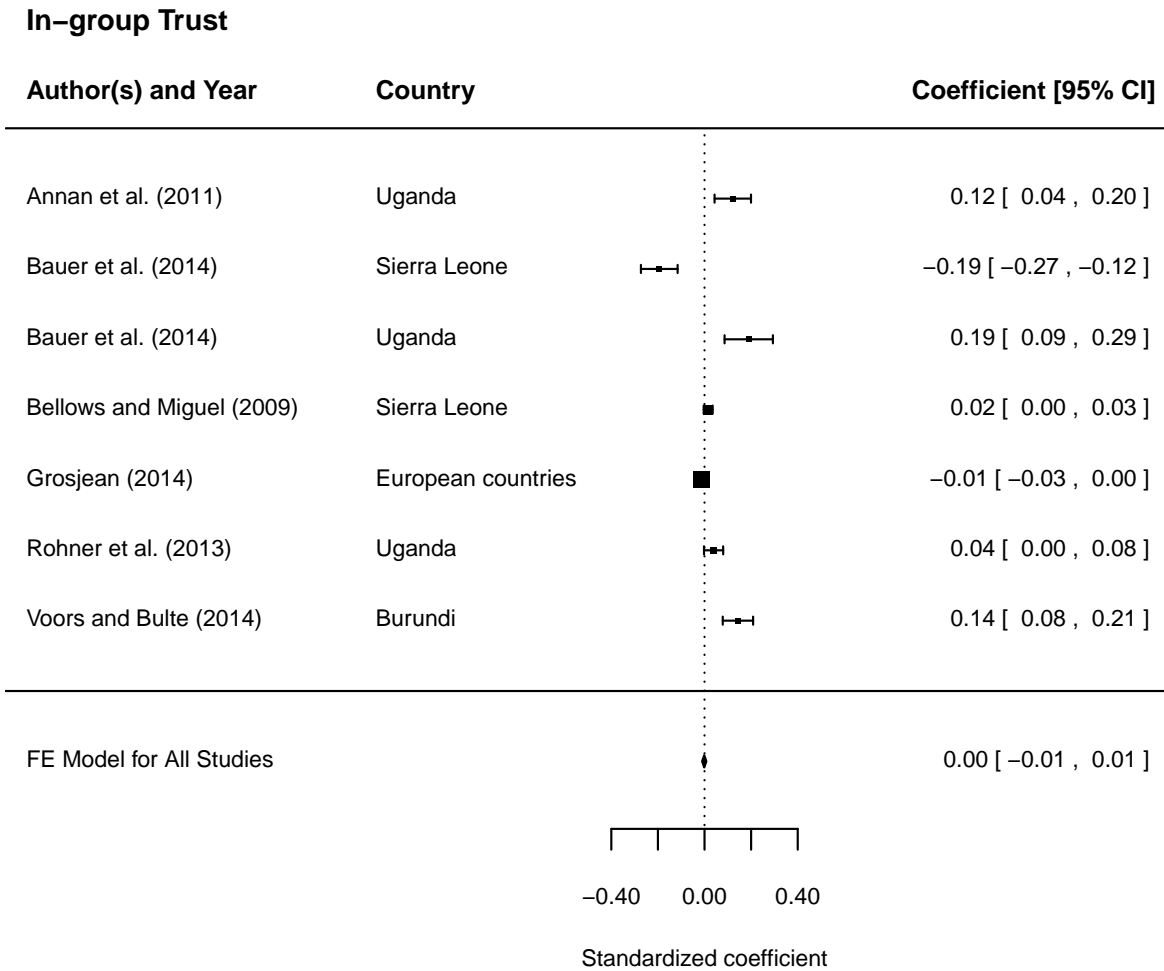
In−group Trust

| Author(s) and Year | Country | Coefficient [95% CI] |
|---|---|---|
| Annan et al. (2011) | Uganda | 0.12 [ 0.04 , 0.20 ] |
| Bauer et al. (2014) | Sierra Leone | −0.19 [ −0.27 , −0.12 ] |
| Bauer et al. (2014) | Uganda | 0.19 [ 0.09 , 0.29 ] |
| Bellows and Miguel (2009) | Sierra Leone | 0.02 [ 0.00 , 0.03 ] |
| Grosjean (2014) | European countries | −0.01 [ −0.03 , 0.00 ] |
| Rohner et al. (2013) | Uganda | 0.04 [ 0.00 , 0.08 ] |
| Voors and Bulte (2014) | Burundi | 0.14 [ 0.08 , 0.21 ] |
| FE Model for All Studies | | 0.00 [ −0.01 , 0.01 ] |

−0.40 0.00 0.40

Standardized coefficient